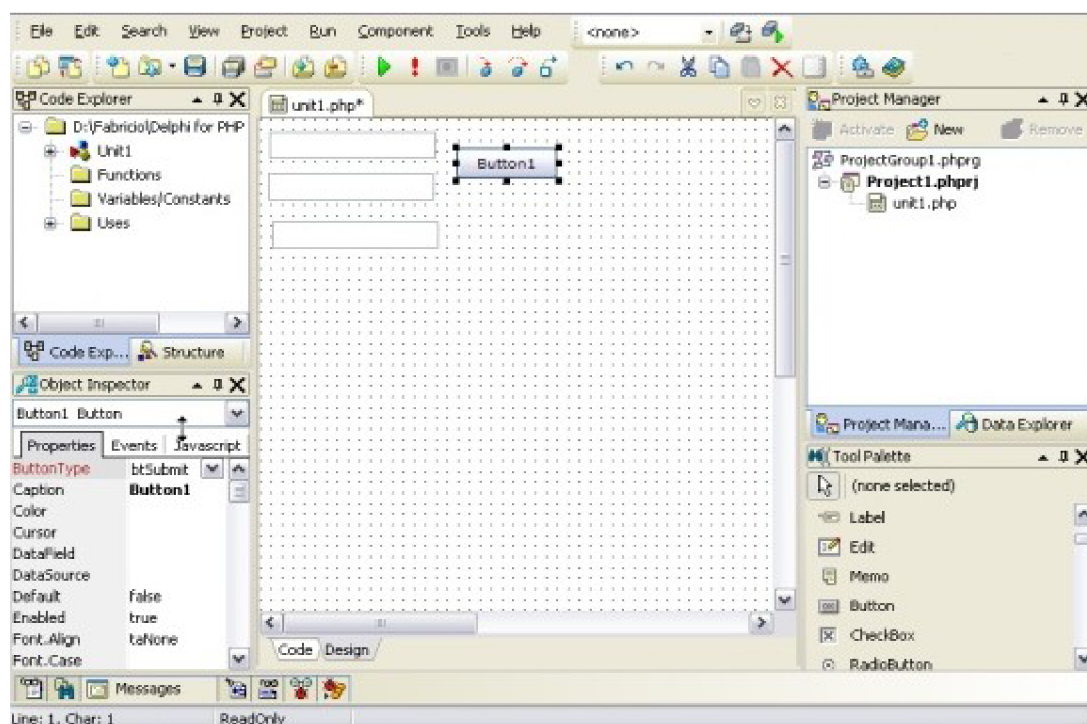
File Edit Search View Project Run Component Tools Help <none>

Code Explorer
D:\Fabricio\Delphi for PHP
Unit1
Functions
Variables/Constants
Uses

Code Exp... Structure

Object Inspector
Button1 Button
Properties Events Javascript

| | |
|---|---|
| ButtonType | btSubmit |
| Caption | Button1 |
| Color | |
| Cursor | |
| DataField | |
| DataSource | |
| Default | false |
| Enabled | true |
| Font.Align | taNone |
| Font.Case | |

unit1.php*
Button1
Code Design

Project Manager
Activate New Remove
ProjectGroup1.phprg
Project1.phprj
unit1.php

Project Mana... Data Explorer

Tool Palette
(none selected)
Label
Edit
Memo
Button
CheckBox
RadioButton

Messages

Line: 1, Char: 1 ReadOnly